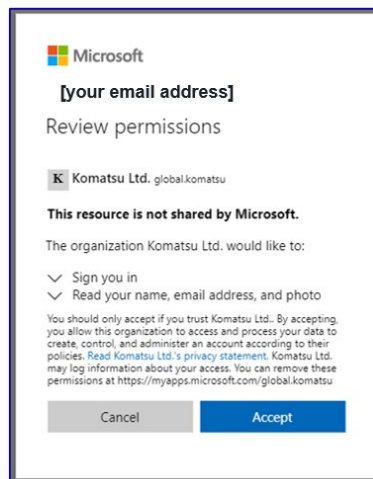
Microsoft

[your email address]

Review permissions

K Komatsu Ltd. global.komatsu

This resource is not shared by Microsoft.

The organization Komatsu Ltd. would like to:

Sign you in
Read your name, email address, and photo

You should only accept if you trust Komatsu Ltd.. By accepting, you allow this organization to access and process your data to create, control, and administer an account according to their policies. Read Komatsu Ltd.'s privacy statement. Komatsu Ltd. may log information about your access. You can remove these permissions at https://myapps.microsoft.com/global.komatsu

Cancel
Accept